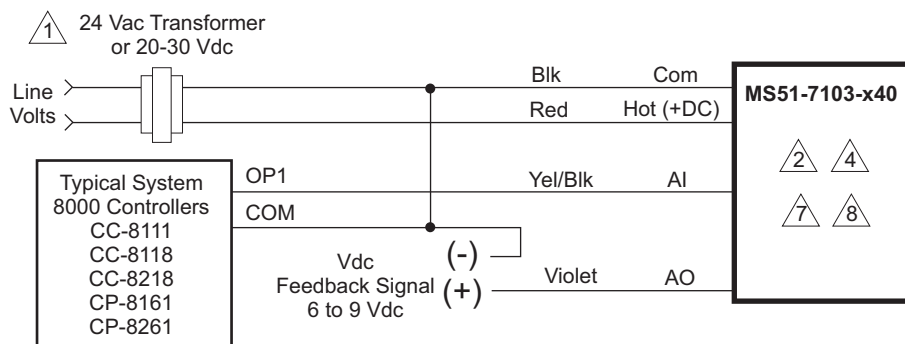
1 24 Vac Transformer or 20-30 Vdc

Line Volts

Blk Com

Red Hot (+DC)

MS51-7103-x40

2 4

7 8

Typical System 8000 Controllers CC-8111 CC-8118 CC-8218 CP-8161 CP-8261

OP1

COM

Yel/Blk AI

(-)

Vdc Feedback Signal 6 to 9 Vdc

(+)

Violet AO